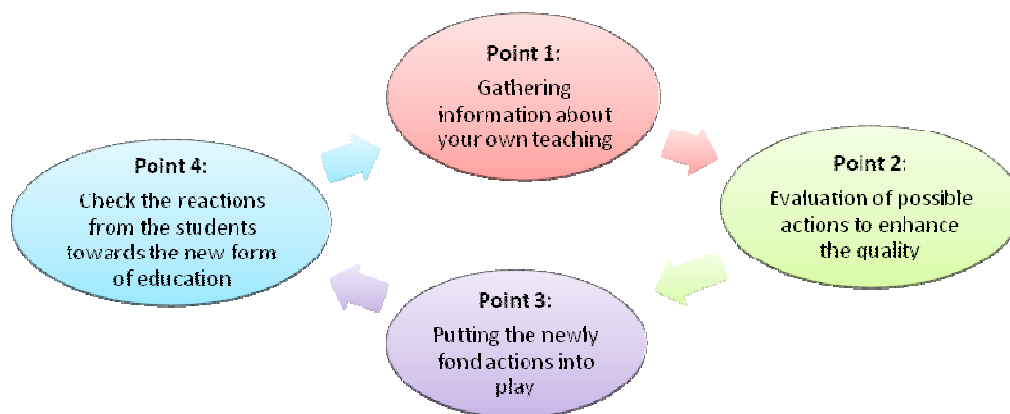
Point 1:
Gathering information about your own teaching

Point 2:
Evaluation of possible actions to enhance the quality

Point 3:
Putting the newly fond actions into play

Point 4:
Check the reactions from the students towards the new form of education